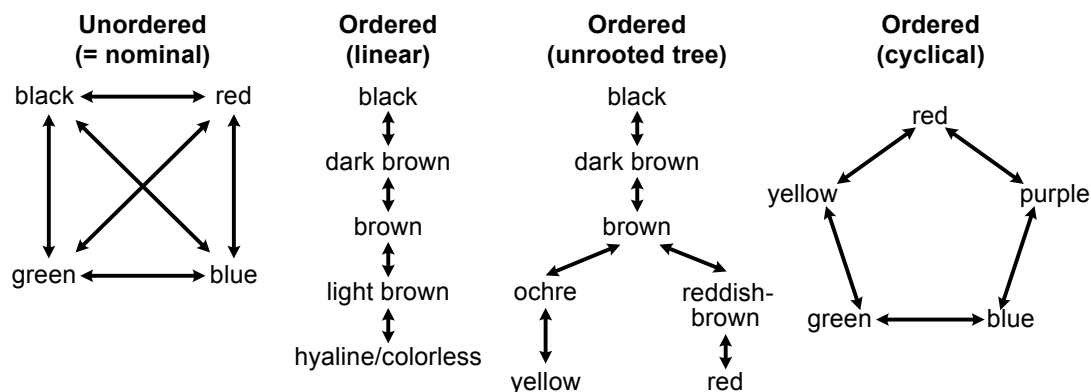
Unordered (= nominal)

black red
green blue

Ordered (linear)

black
dark brown
brown
light brown
hyaline/colorless

Ordered (unrooted tree)

black
dark brown
brown
ochre
reddish-brown
yellow
red

Ordered (cyclical)

red
yellow
purple
green
blue